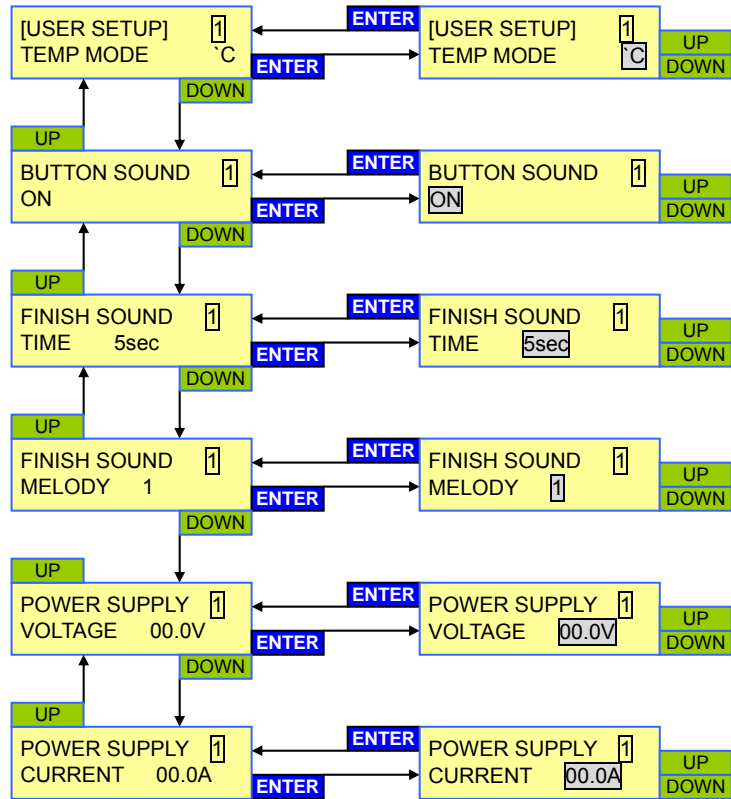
[USER SETUP] 1
TEMP MODE `C

ENTER

ENTER

[USER SETUP] 1
TEMP MODE `C

UP
DOWN

DOWN

UP

BUTTON SOUND 1
ON

ENTER

ENTER

BUTTON SOUND 1
ON

UP
DOWN

DOWN

UP

FINISH SOUND 1
TIME 5sec

ENTER

ENTER

FINISH SOUND 1
TIME 5sec

UP
DOWN

DOWN

UP

FINISH SOUND 1
MELODY 1

ENTER

ENTER

FINISH SOUND 1
MELODY 1

UP
DOWN

DOWN

UP

POWER SUPPLY 1
VOLTAGE 00.0V

ENTER

ENTER

POWER SUPPLY 1
VOLTAGE 00.0V

UP
DOWN

DOWN

UP

POWER SUPPLY 1
CURRENT 00.0A

ENTER

ENTER

POWER SUPPLY 1
CURRENT 00.0A

UP
DOWN